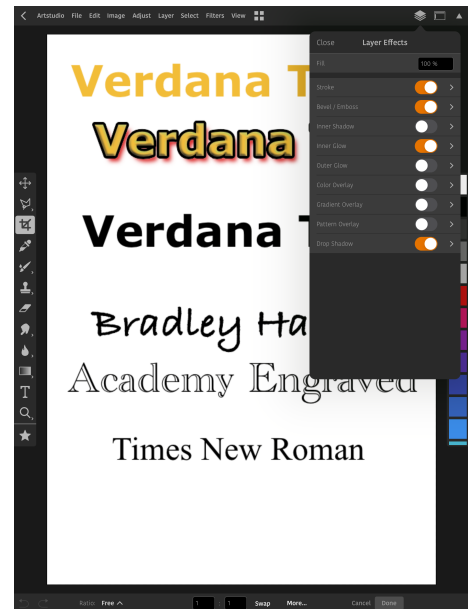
Artstudio File Edit Image Adjust Layer Select Filters View

Close Layer Effects

Fill 100 %

Stroke

Bevel / Emboss

Inner Shadow

Inner Glow

Outer Glow

Color Overlay

Gradient Overlay

Pattern Overlay

Drop Shadow

Verdana T

Verdana

Verdana T

Bradley Ha

Academy Engraved

Times New Roman

Ratio: Free

1

1

Swap

More...

Cancel

Done